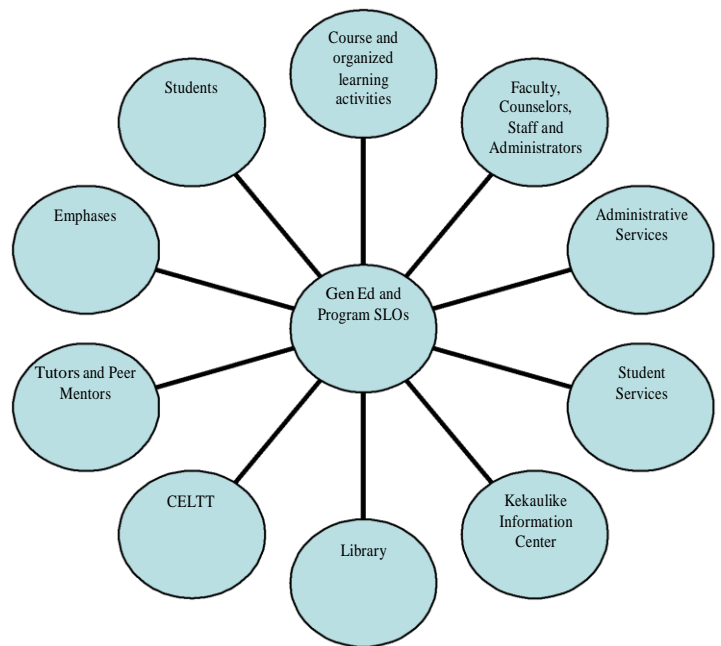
Course and organized learning activities

Faculty, Counselors, Staff and Administrators

Students

Emphases

Administrative Services

Gen Ed and Program SLOs

Tutors and Peer Mentors

Student Services

CELTT

Kekaulike Information Center

Library